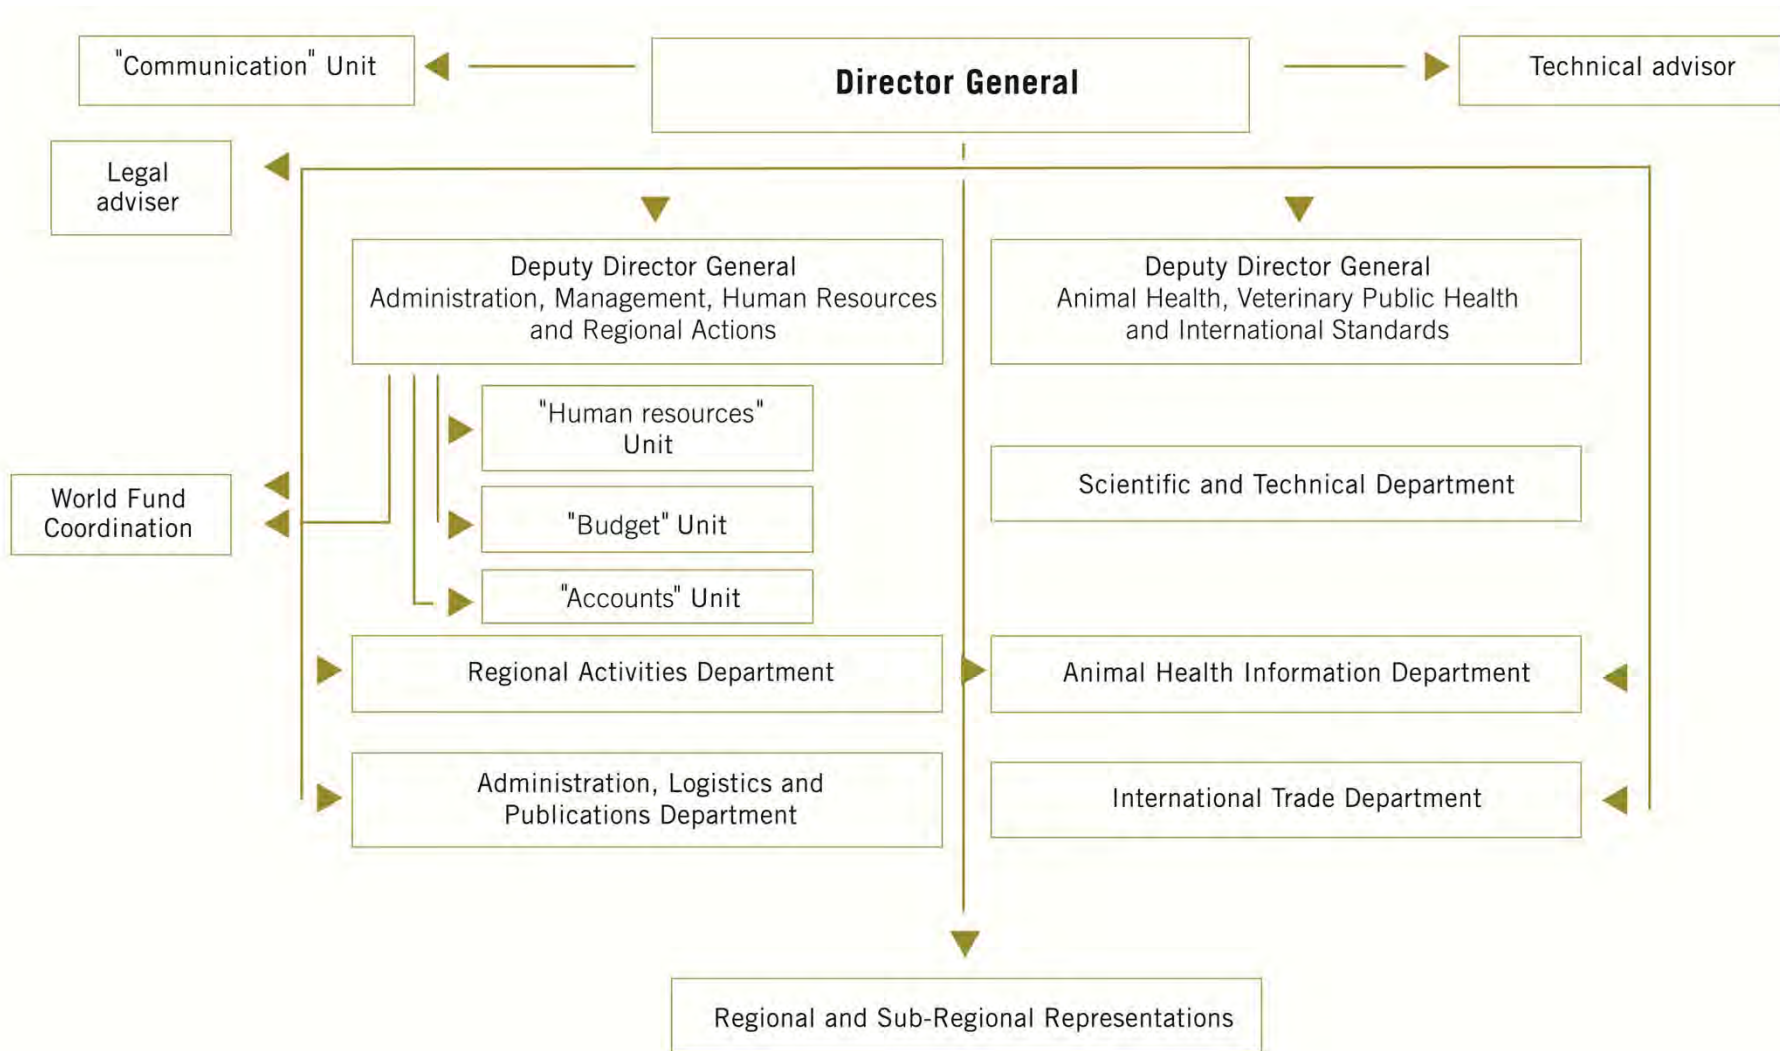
"Communication" Unit

Director General

Technical advisor

Legal adviser

Deputy Director General
Administration, Management, Human Resources and Regional Actions

Deputy Director General
Animal Health, Veterinary Public Health and International Standards

"Human resources" Unit

Scientific and Technical Department

World Fund Coordination

"Budget" Unit

"Accounts" Unit

Regional Activities Department

Animal Health Information Department

Administration, Logistics and Publications Department

International Trade Department

Regional and Sub-Regional Representations